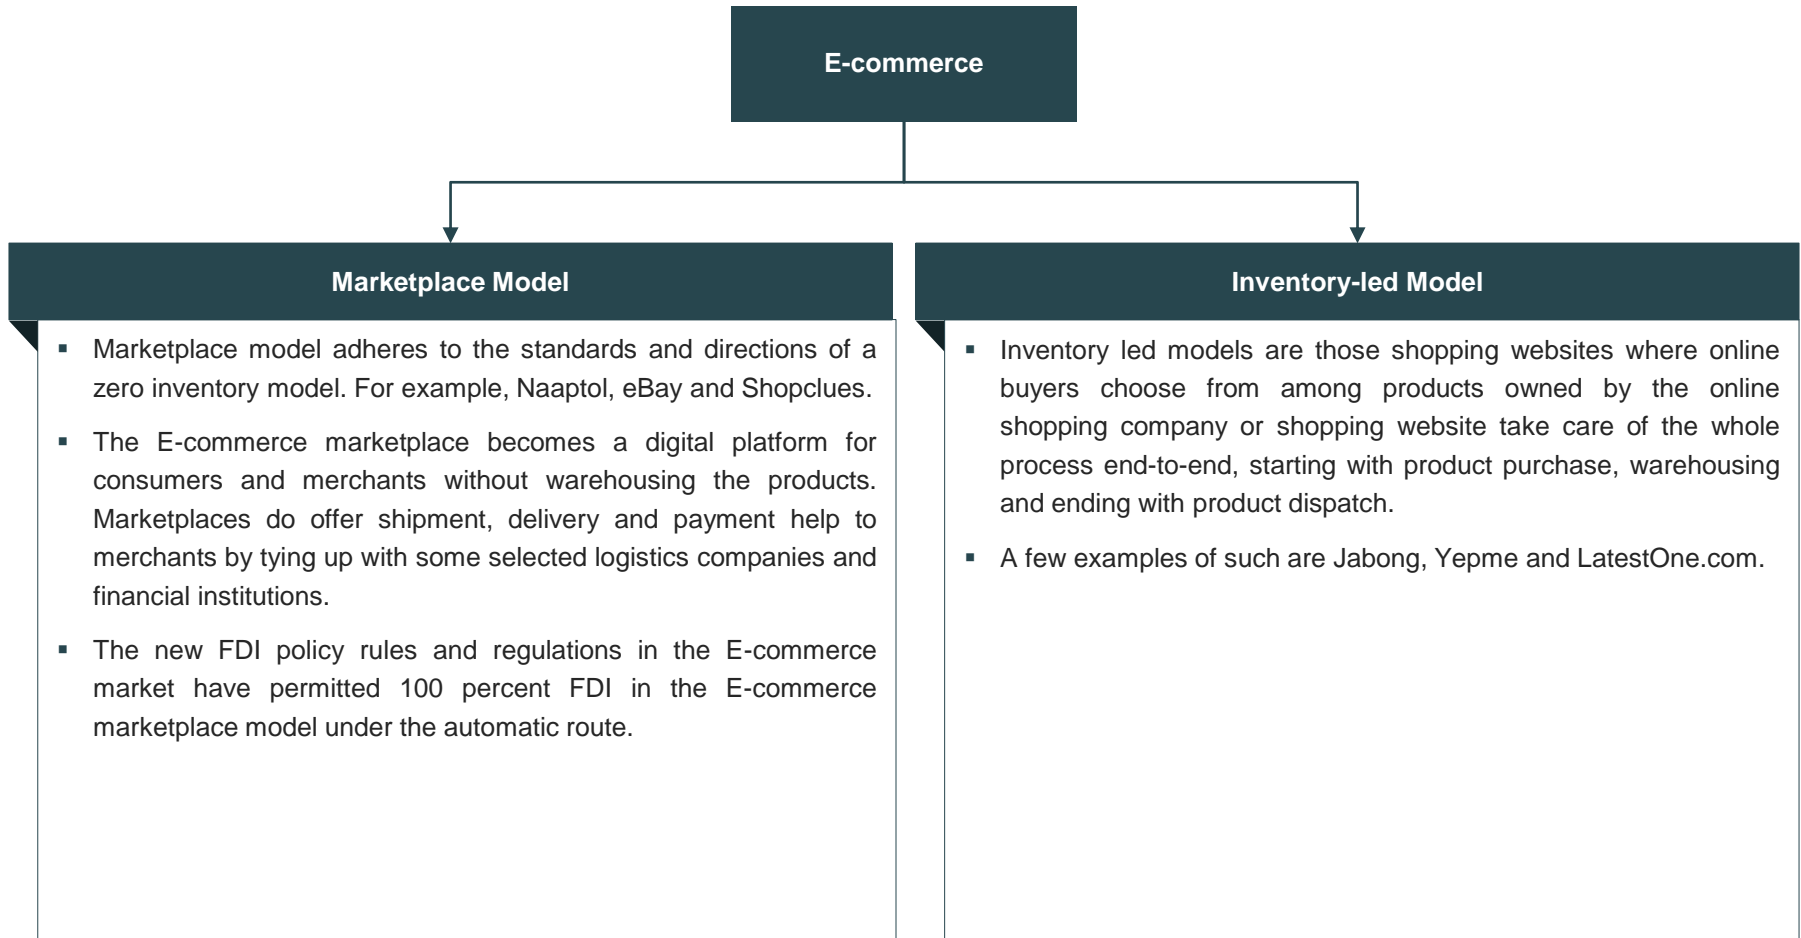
E-commerce

Marketplace Model

- Marketplace model adheres to the standards and directions of a zero inventory model. For example, Naaptol, eBay and Shopclues.
- The E-commerce marketplace becomes a digital platform for consumers and merchants without warehousing the products. Marketplaces do offer shipment, delivery and payment help to merchants by tying up with some selected logistics companies and financial institutions.
- The new FDI policy rules and regulations in the E-commerce market have permitted 100 percent FDI in the E-commerce marketplace model under the automatic route.

Inventory-led Model

- Inventory led models are those shopping websites where online buyers choose from among products owned by the online shopping company or shopping website take care of the whole process end-to-end, starting with product purchase, warehousing and ending with product dispatch.
- A few examples of such are Jabong, Yepme and LatestOne.com.